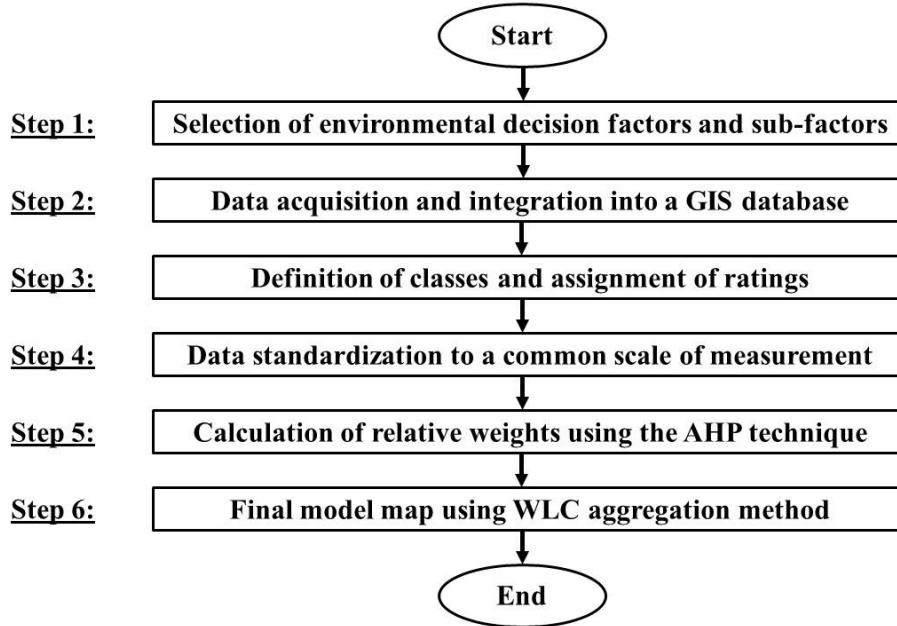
Start

Step 1: Selection of environmental decision factors and sub-factors

Step 2: Data acquisition and integration into a GIS database

Step 3: Definition of classes and assignment of ratings

Step 4: Data standardization to a common scale of measurement

Step 5: Calculation of relative weights using the AHP technique

Step 6: Final model map using WLC aggregation method

End